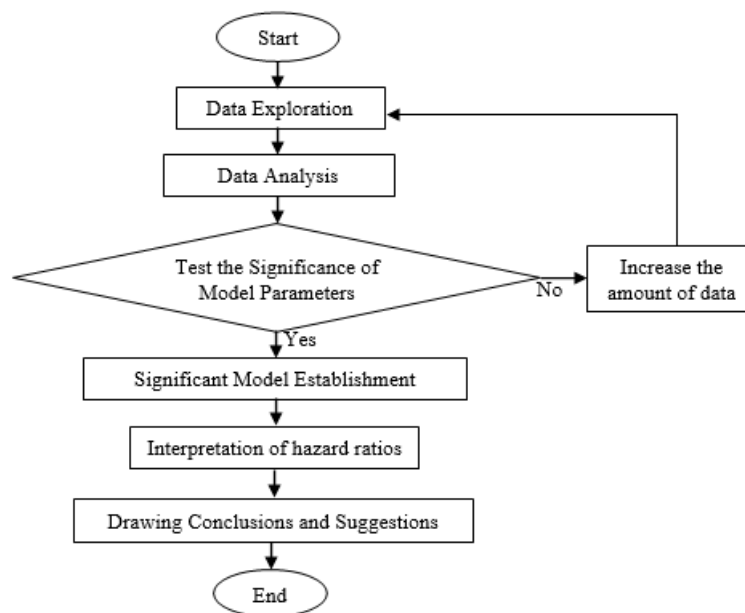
Start

Data Exploration

Data Analysis

Test the Significance of Model Parameters

No

Increase the amount of data

Yes

Significant Model Establishment

Interpretation of hazard ratios

Drawing Conclusions and Suggestions

End